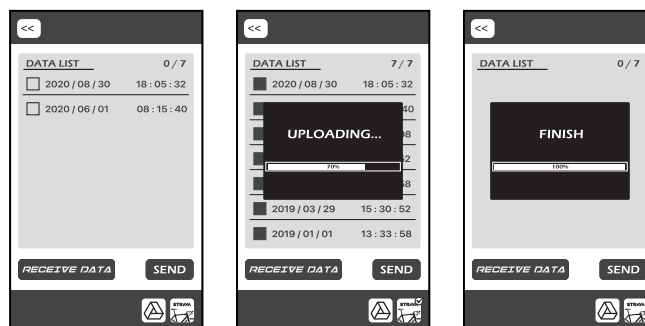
<<

DATA LIST 0 / 7

2020 / 08 / 30 18 : 05 : 32

2020 / 06 / 01 08 : 15 : 40

RECEIVE DATA

SEND

STRAVA

<<

DATA LIST 7 / 7

2020 / 08 / 30 18 : 05 : 32

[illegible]40

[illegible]08

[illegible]2

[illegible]58

UPLOADING...

70%

2019 / 03 / 29 15 : 30 : 52

2019 / 01 / 01 13 : 33 : 58

RECEIVE DATA

SEND

STRAVA

<<

DATA LIST 0 / 7

FINISH

100%

RECEIVE DATA

SEND

STRAVA